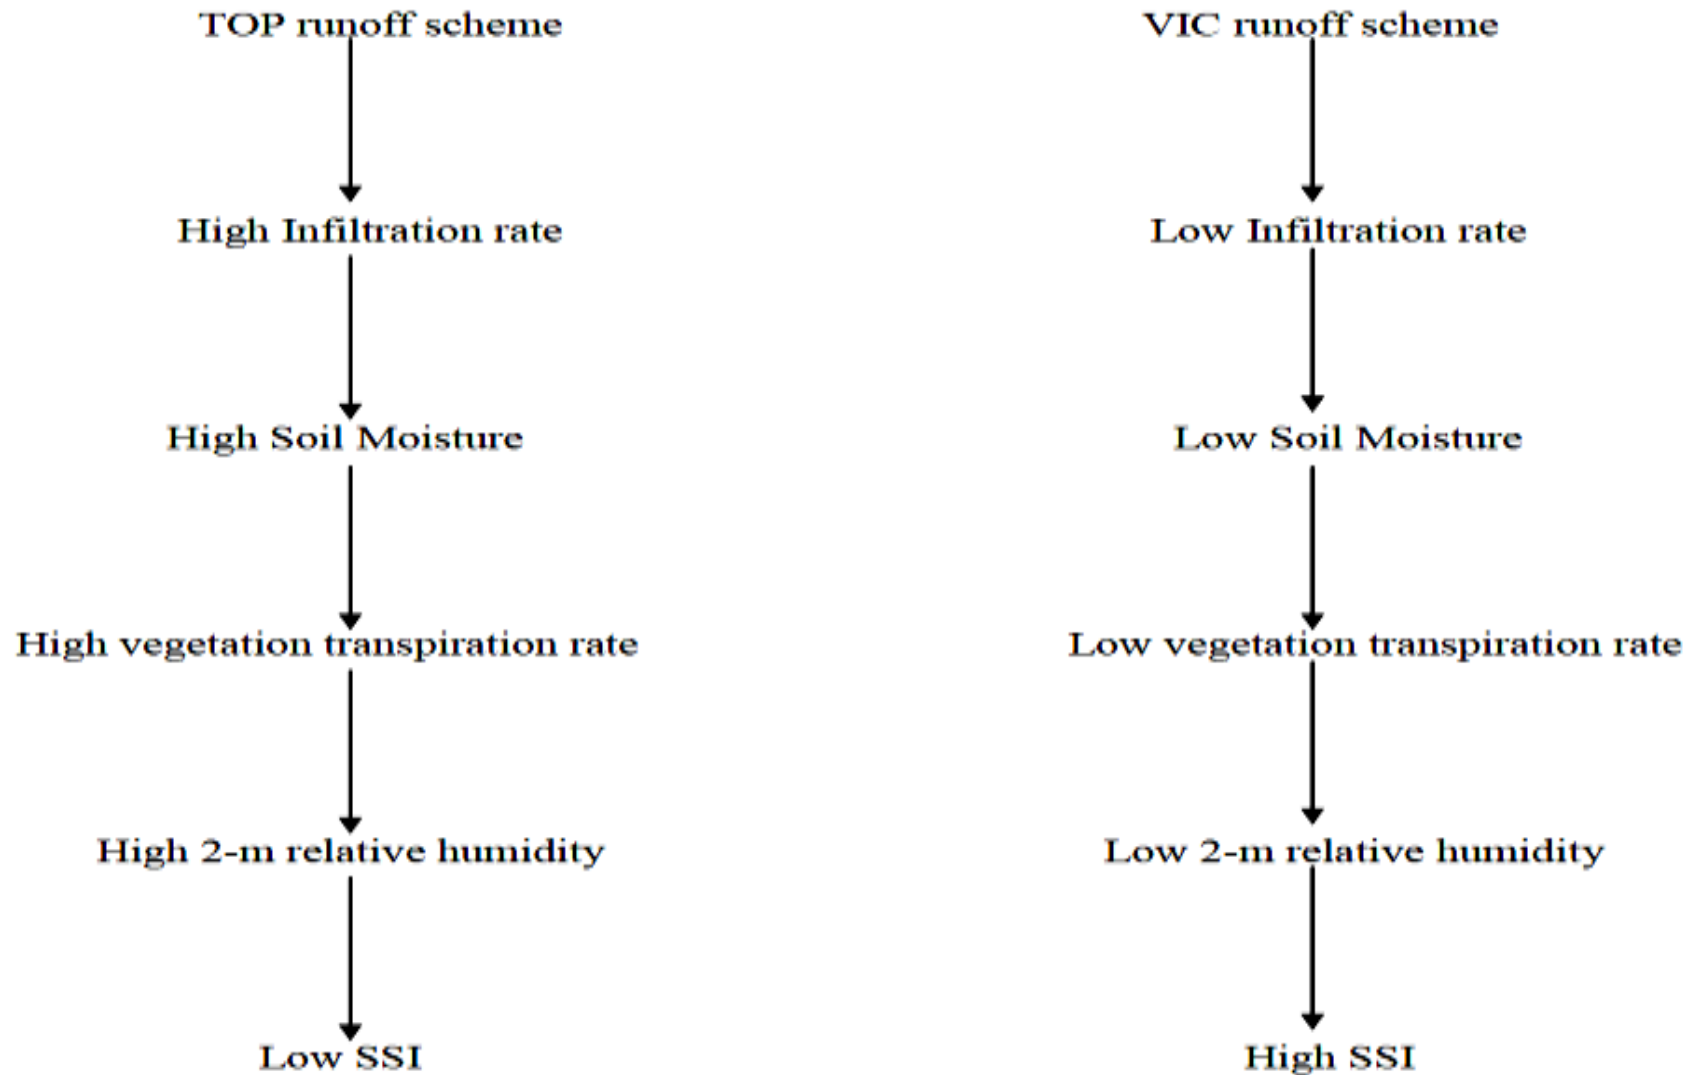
TOP runoff scheme

High Infiltration rate

High Soil Moisture

High vegetation transpiration rate

High 2-m relative humidity

Low SSI

VIC runoff scheme

Low Infiltration rate

Low Soil Moisture

Low vegetation transpiration rate

Low 2-m relative humidity

High SSI